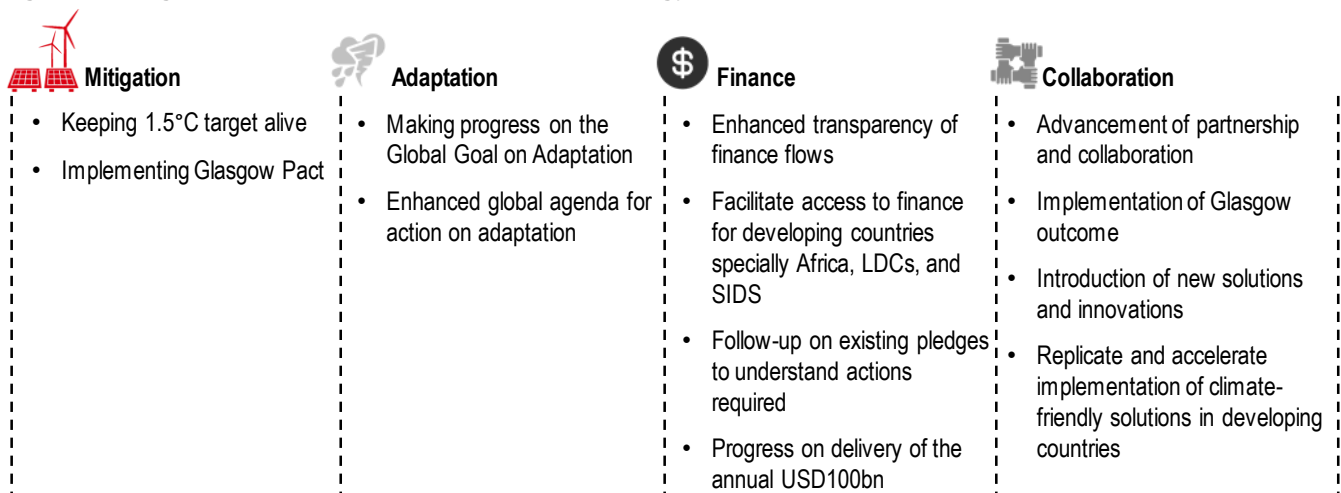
Mitigation

- Keeping 1.5°C target alive
- Implementing Glasgow Pact

Adaptation

- Making progress on the Global Goal on Adaptation
- Enhanced global agenda for action on adaptation

$

Finance

- Enhanced transparency of finance flows
- Facilitate access to finance for developing countries specially Africa, LDCs, and SIDS
- Follow-up on existing pledges to understand actions required
- Progress on delivery of the annual USD100bn

Collaboration

- Advancement of partnership and collaboration
- Implementation of Glasgow outcome
- Introduction of new solutions and innovations
- Replicate and accelerate implementation of climate-friendly solutions in developing countries